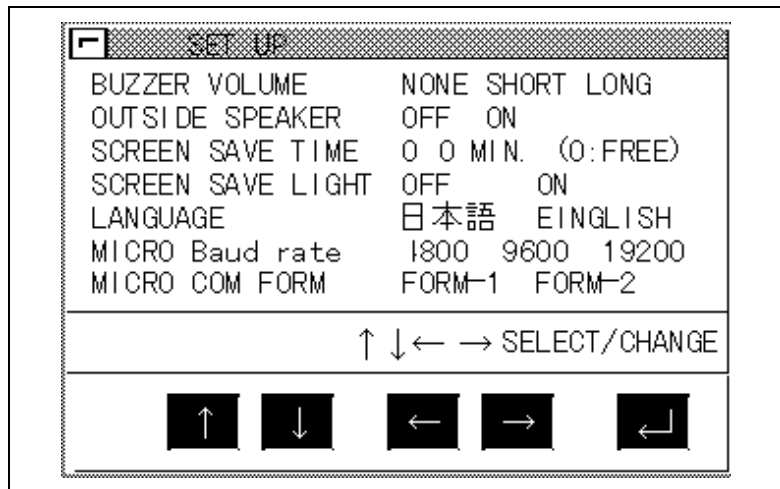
SET UP

| | |
|---|---|
| BUZZER VOLUME | NONE SHORT LONG |
| OUTSIDE SPEAKER | OFF ON |
| SCREEN SAVE TIME | 0 0 MIN. (0:FREE) |
| SCREEN SAVE LIGHT | OFF ON |
| LANGUAGE | 日本語 EINGLISH |
| MICRO Baud rate | 4800 9600 19200 |
| MICRO COM FORM | FORM-1 FORM-2 |

↑↓← → SELECT/CHANGE

↑ ↓ ← → ↵